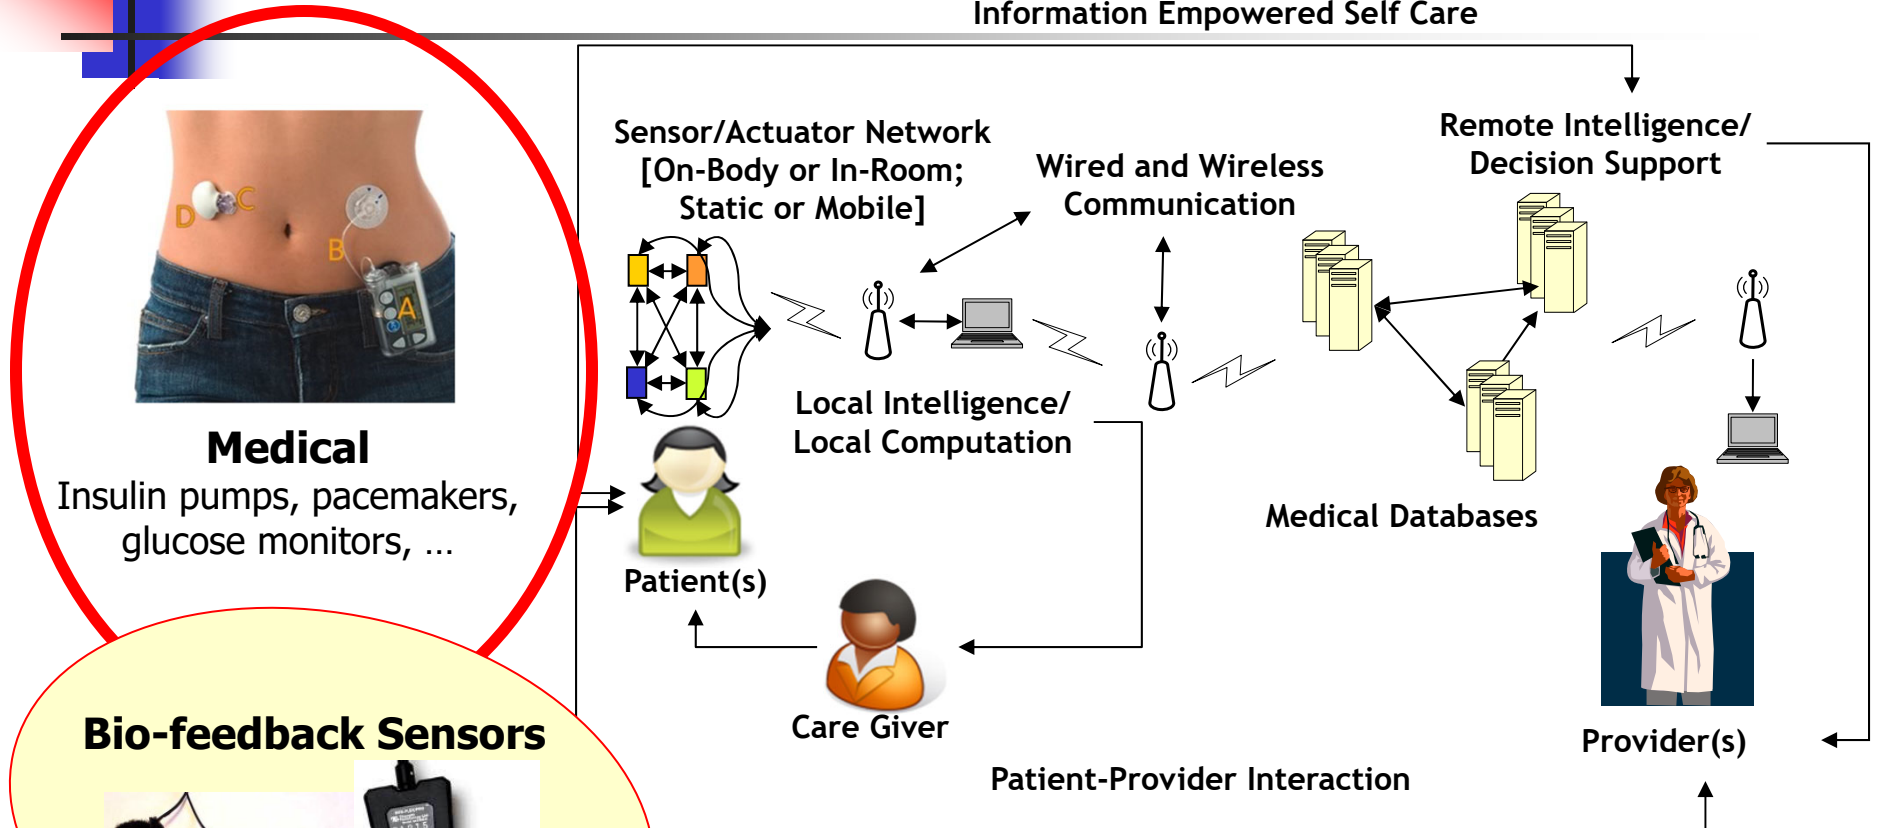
Information Empowered Self Care

D C B A

Medical
Insulin pumps, pacemakers, glucose monitors, …

Bio-feedback Sensors

Sensor/Actuator Network [On-Body or In-Room; Static or Mobile]

Wired and Wireless Communication

Remote Intelligence/ Decision Support

Local Intelligence/ Local Computation

Medical Databases

Patient(s)

Care Giver

Provider(s)

Patient-Provider Interaction